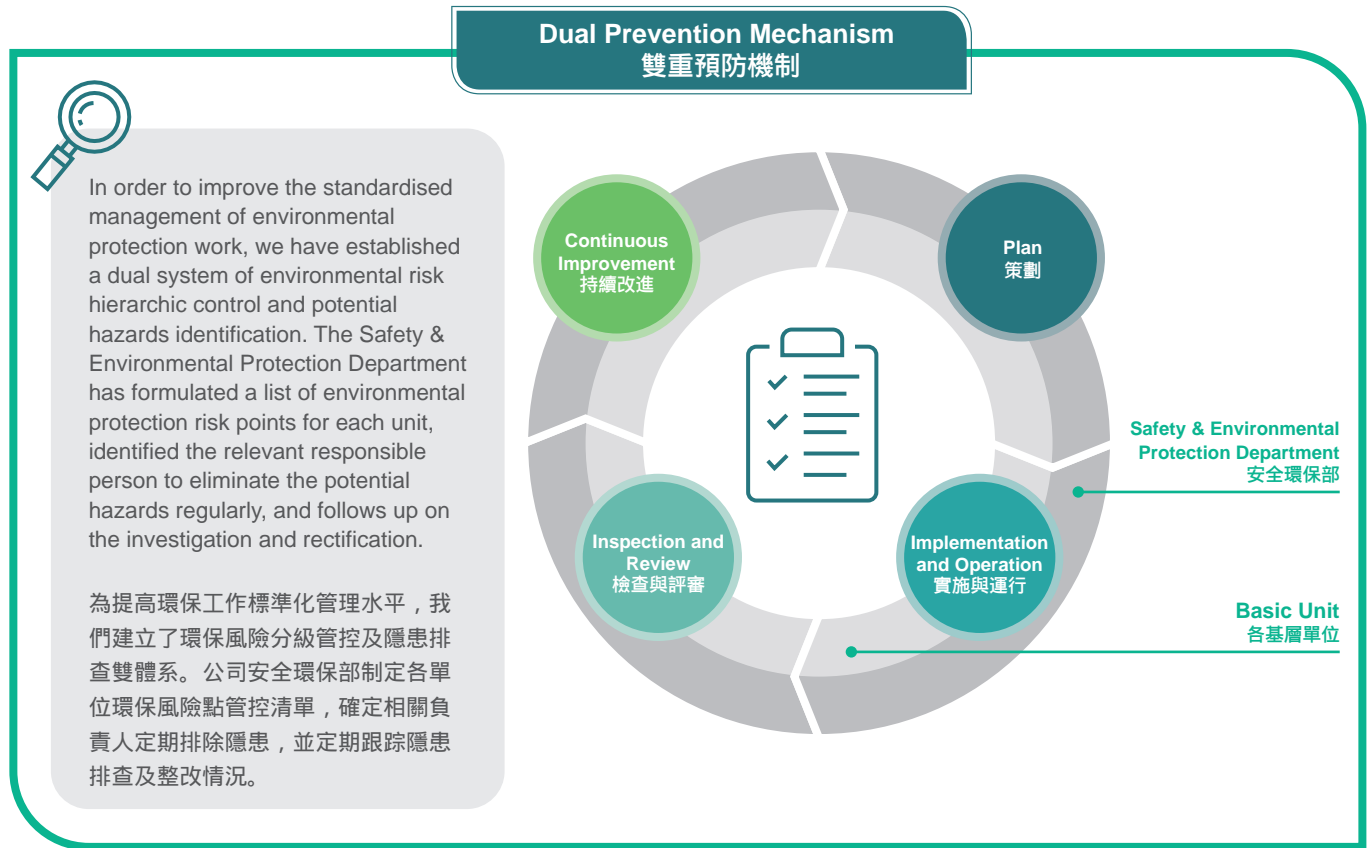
Dual Prevention Mechanism
雙重預防機制

In order to improve the standardised management of environmental protection work, we have established a dual system of environmental risk hierarchic control and potential hazards identification. The Safety & Environmental Protection Department has formulated a list of environmental protection risk points for each unit, identified the relevant responsible person to eliminate the potential hazards regularly, and follows up on the investigation and rectification.

為提高環保工作標準化管理水平，我們建立了環保風險分級管控及隱患排查雙體系。公司安全環保部制定各單位環保風險點管控清單，確定相關負責人定期排除隱患，並定期跟踪隱患排查及整改情況。

Continuous Improvement
持續改進

Plan
策劃

Inspection and Review
檢查與評審

Implementation and Operation
實施與運行

Safety & Environmental Protection Department
安全環保部

Basic Unit
各基層單位